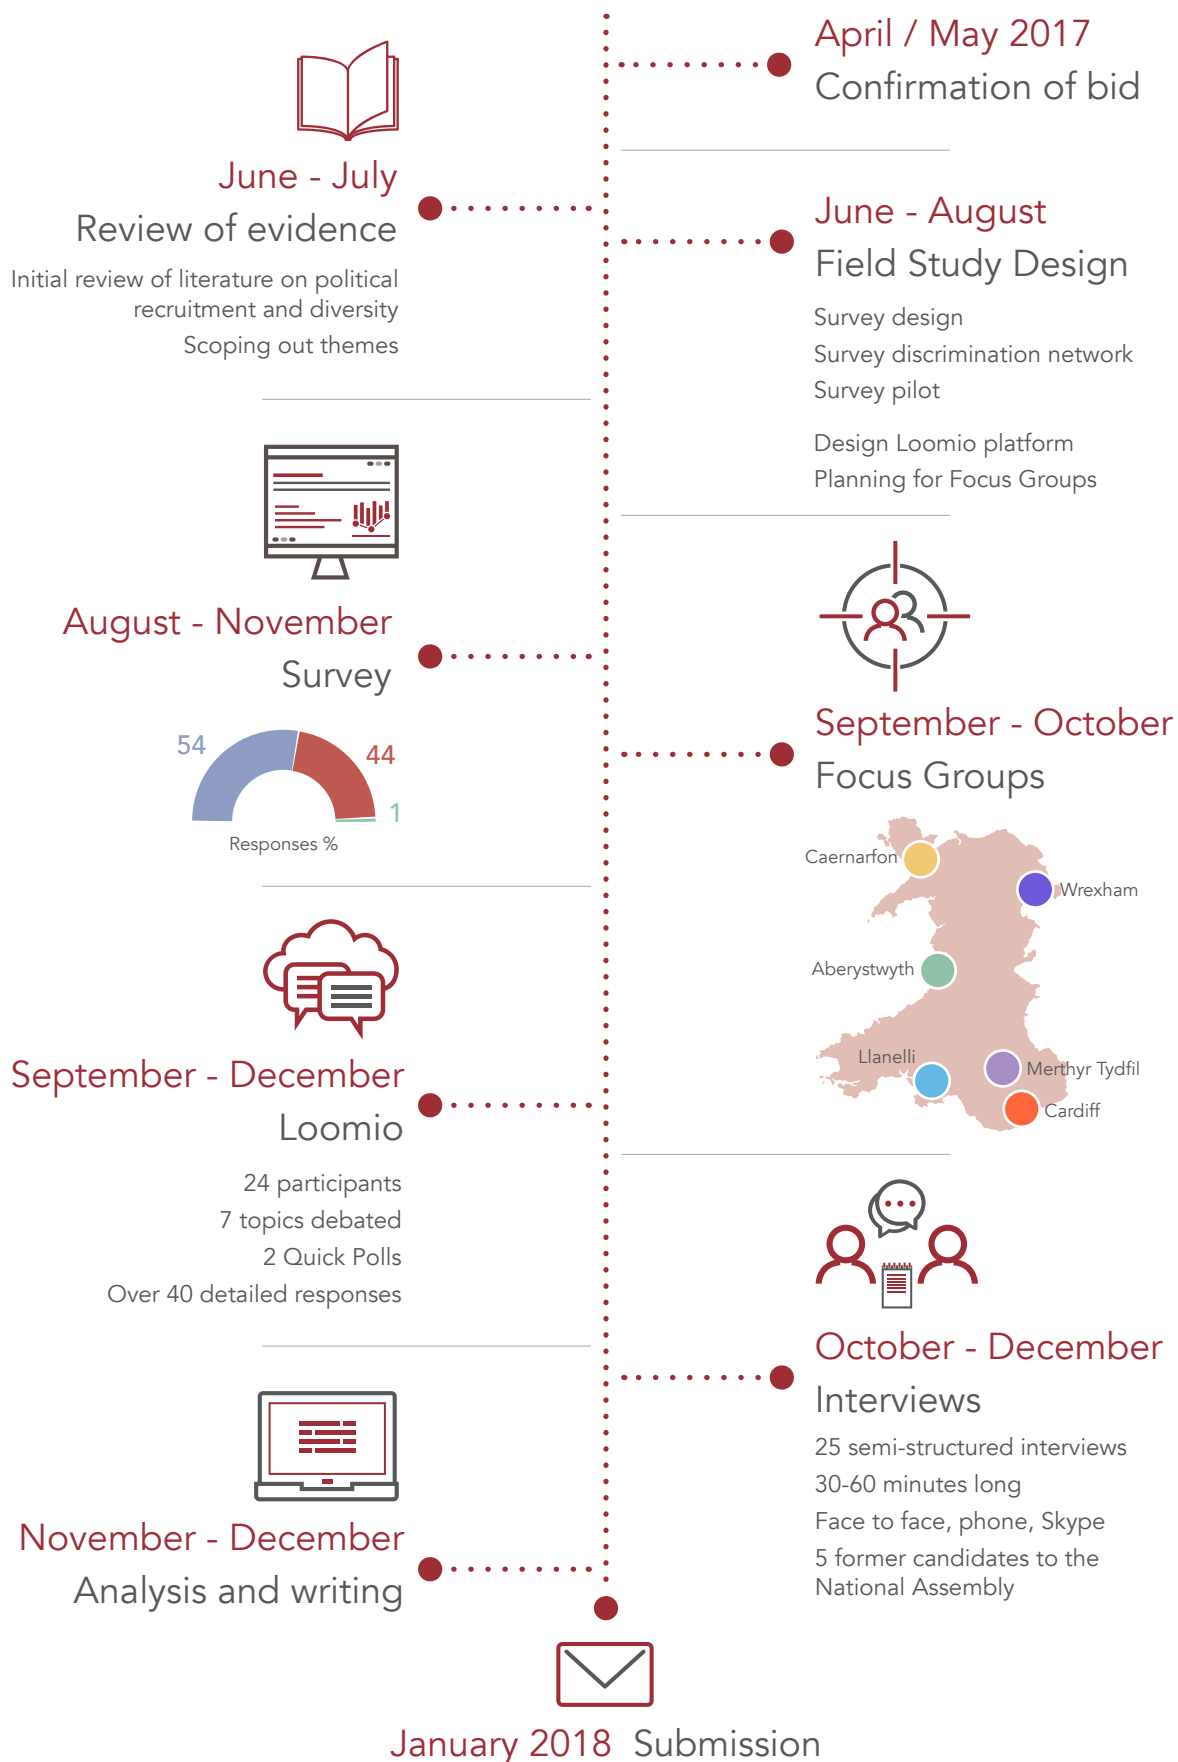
April / May 2017
Confirmation of bid

June - July
Review of evidence
Initial review of literature on political recruitment and diversity
Scoping out themes

June - August
Field Study Design
Survey design
Survey discrimination network
Survey pilot
Design Loomio platform
Planning for Focus Groups

August - November
Survey
54
44
1
Responses %

September - October
Focus Groups
Caernarfon
Wrexham
Aberystwyth
Llanelli
Merthyr Tydfil
Cardiff

September - December
Loomio
24 participants
7 topics debated
2 Quick Polls
Over 40 detailed responses

October - December
Interviews
25 semi-structured interviews
30-60 minutes long
Face to face, phone, Skype
5 former candidates to the National Assembly

November - December
Analysis and writing

January 2018 Submission